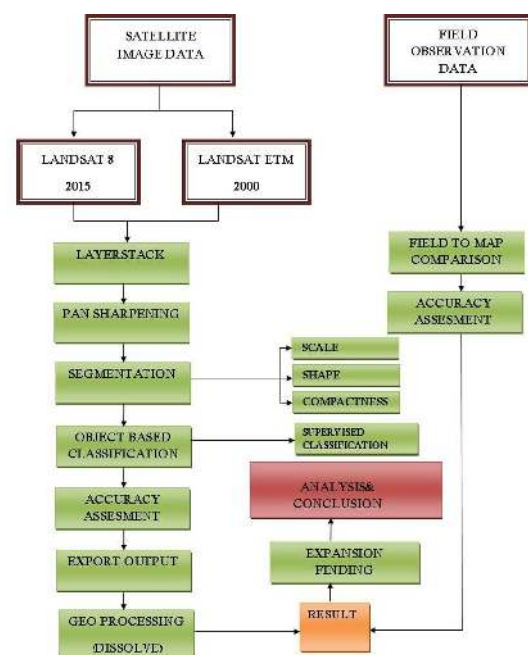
SATELLITE IMAGE DATA

FIELD OBSERVATION DATA

LANDSAT 8

2015

LANDSAT ETM

2000

LAYERSTACK

FIELD TO MAP COMPARISON

ACCURACY ASSESMENT

PAN SHARPENING

SEGMENTATION

SCALE

SHAPE

COMPACTNESS

OBJECT BASED CLASSIFICATION

SUPERVISED CLASSIFICATION

ANALYSIS& CONCLUSION

ACCURACY ASSESMENT

EXPANSION FINDING

EXPORT OUTPUT

GEO PROCESSING

(DISSOLVE)

RESULT